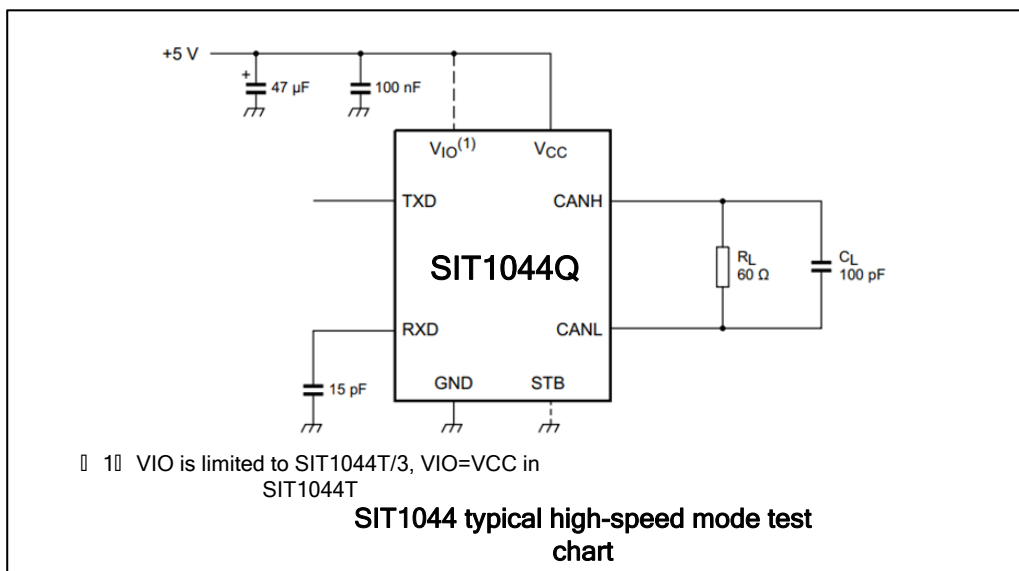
+5 V

47 μF

100 nF

$V_{IO}^{(1)}$

$V_{CC}$

TXD

CANH

SIT1044Q

$R_L$ 60 Ω

$C_L$ 100 pF

RXD

CANL

15 pF

GND

STB

（1）VIO is limited to SIT1044T/3, VIO=VCC in SIT1044T

SIT1044 typical high-speed mode test chart